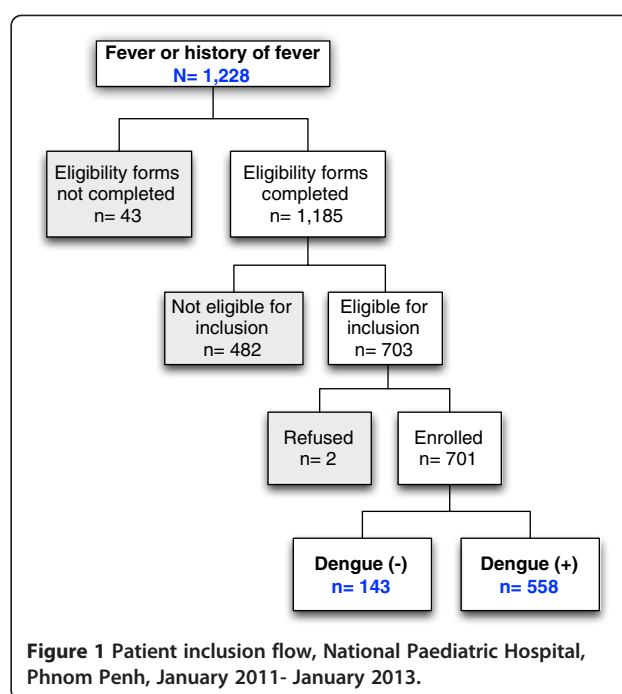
Fever or history of fever
N= 1,228

Eligibility forms not completed
n= 43

Eligibility forms completed
n= 1,185

Not eligible for inclusion
n= 482

Eligible for inclusion
n= 703

Refused
n= 2

Enrolled
n= 701

Dengue (-)
n= 143

Dengue (+)
n= 558

Figure 1 Patient inclusion flow, National Paediatric Hospital, Phnom Penh, January 2011- January 2013.